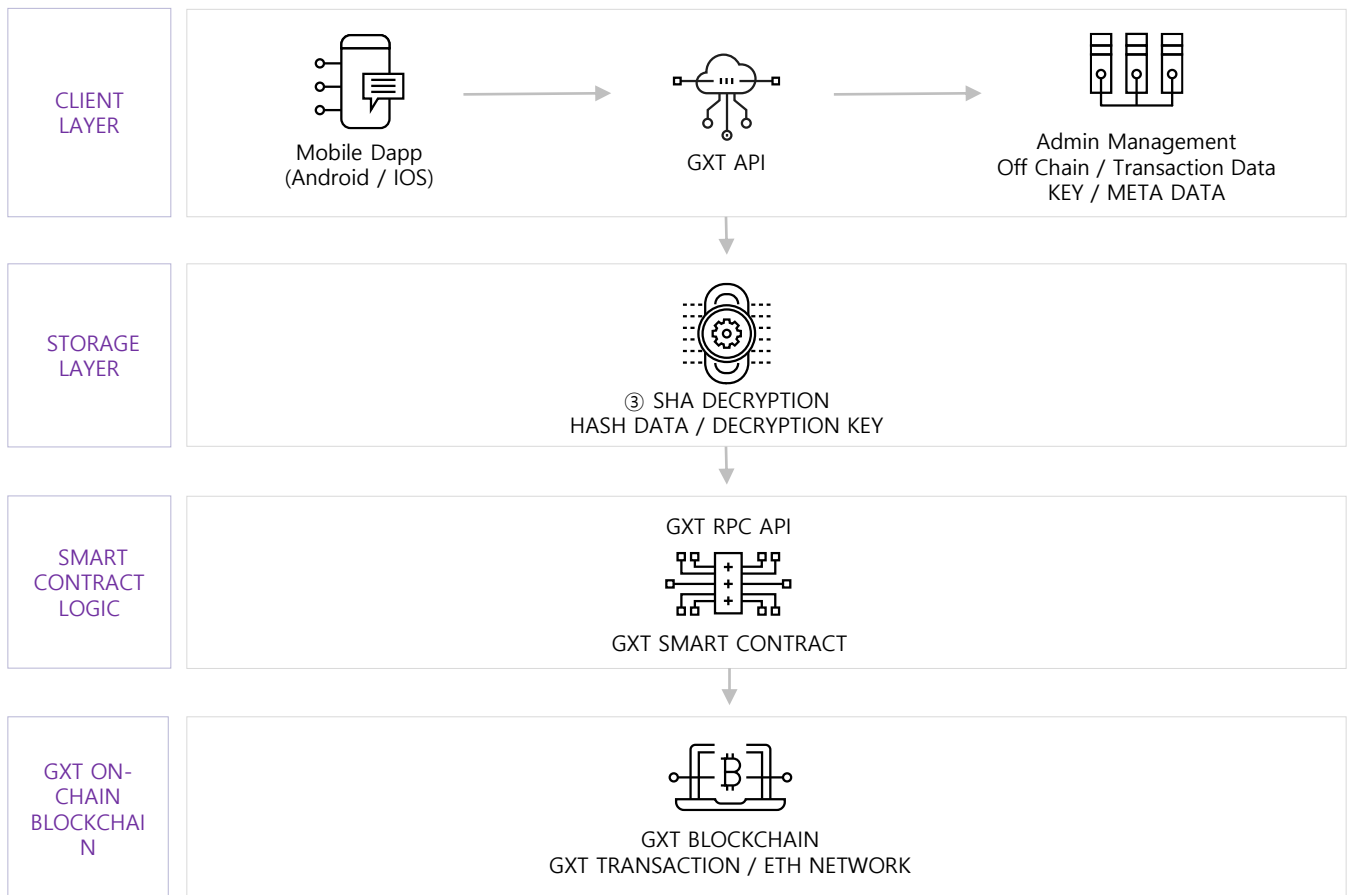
CLIENT LAYER

Mobile Dapp
(Android / IOS)

GXT API

Admin Management
Off Chain / Transaction Data
KEY / META DATA

STORAGE LAYER

③ SHA DECRYPTION
HASH DATA / DECRYPTION KEY

SMART CONTRACT LOGIC

GXT RPC API

GXT SMART CONTRACT

GXT ON-CHAIN BLOCKCHAIN

GXT BLOCKCHAIN
GXT TRANSACTION / ETH NETWORK